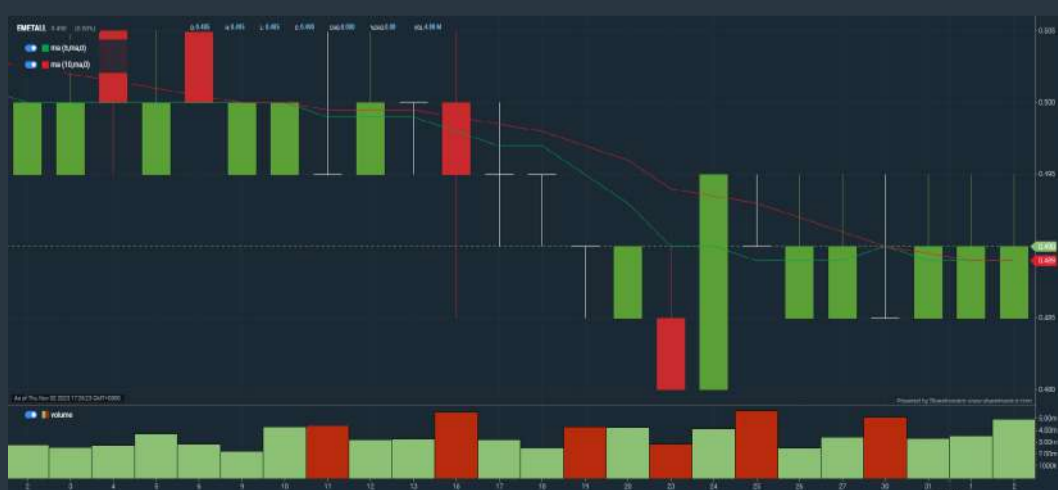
EMETALL 0.490 (0.00%)
o 0.485 h 0.495 l 0.485 c 0.490 cap 0.000 vwap 0.00 vq 4.06 M
ma (5,ma,0)
ma (10,ma,0)
0.505
0.500
0.495
0.490
0.489
0.485
0.480
As of Thu Nov 02 2023 17:29:23 GMT+0000
Powered by Shareinvestor www.shareinvestor.com
volume
5.00m
4.00m
3.00m
2.00m
1000k
2
3
4
5
6
9
10
11
12
13
16
17
18
19
20
23
24
25
26
27
30
31
1
2